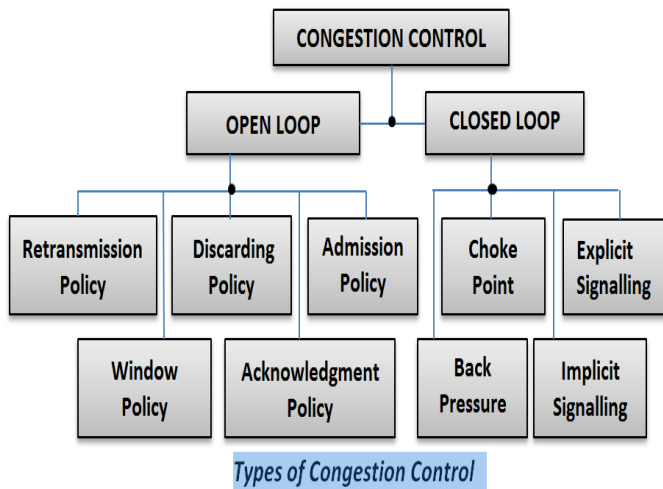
CONGESTION CONTROL

OPEN LOOP

CLOSED LOOP

Retransmission Policy

Discarding Policy

Admission Policy

Choke Point

Explicit Signalling

Window Policy

Acknowledgment Policy

Back Pressure

Implicit Signalling

Types of Congestion Control